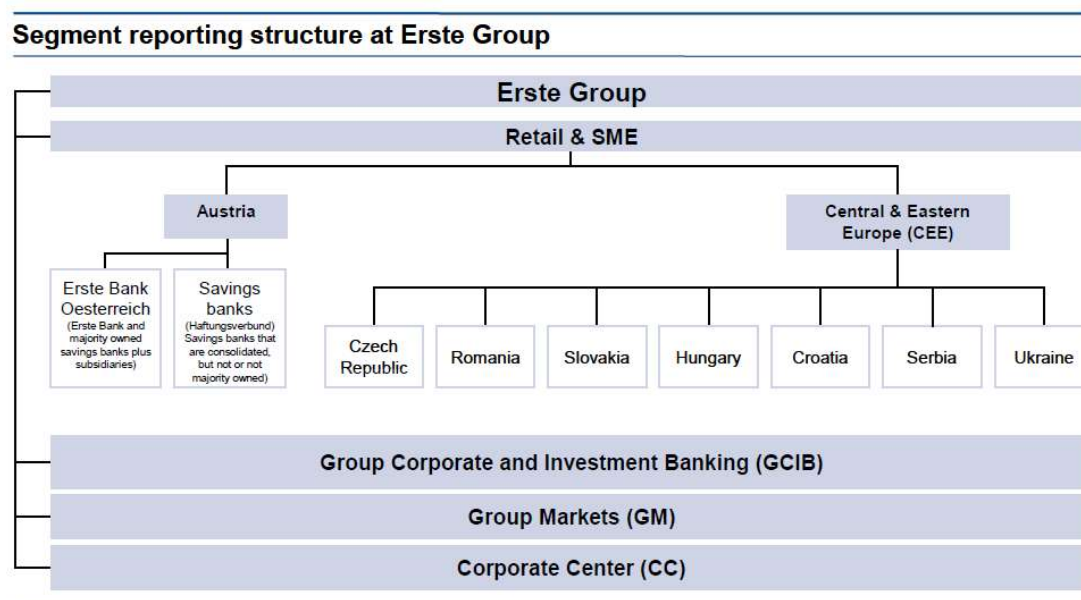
Segment reporting structure at Erste Group

Erste Group

Retail & SME

Austria

Central & Eastern Europe (CEE)

Erste Bank Oesterreich
(Erste Bank and majority owned savings banks plus subsidiaries)

Savings banks
(Haftungsverbund) Savings banks that are consolidated, but not or not majority owned)

Czech Republic

Romania

Slovakia

Hungary

Croatia

Serbia

Ukraine

Group Corporate and Investment Banking (GCIB)

Group Markets (GM)

Corporate Center (CC)